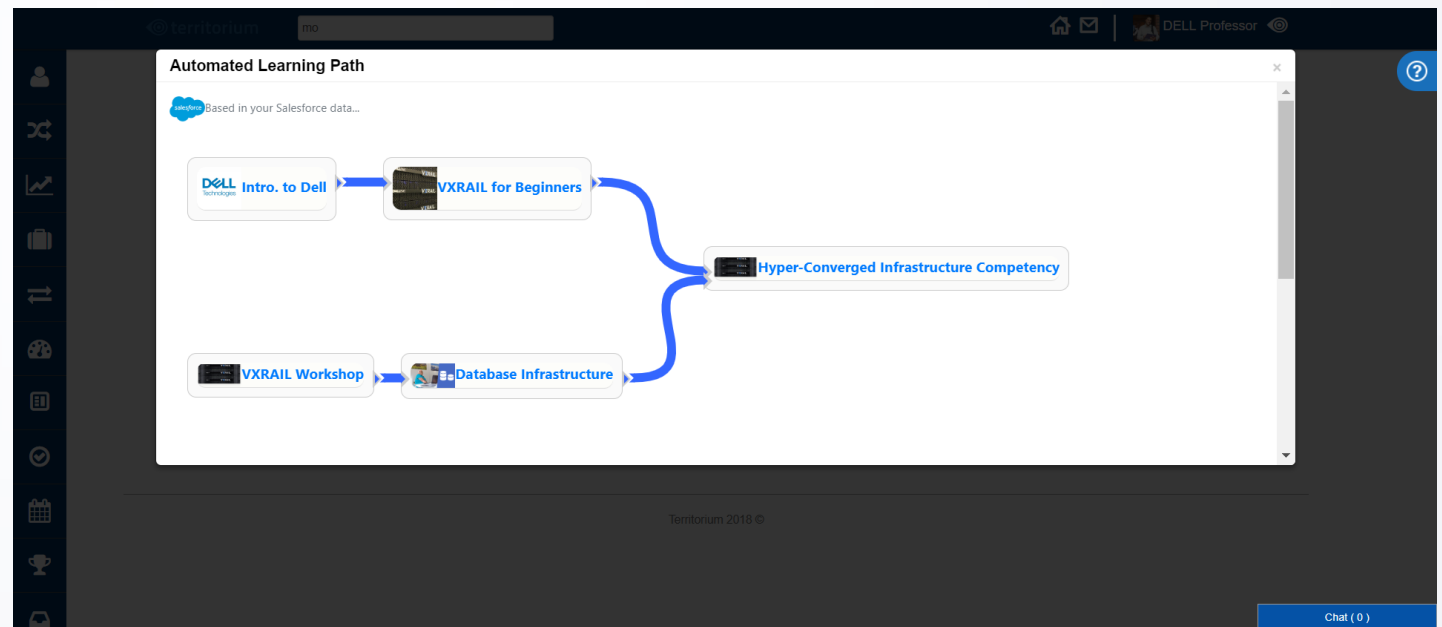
territorium

mo

DELL Professor

Automated Learning Path

×

salesforce Based in your Salesforce data...

DELL Technologies Intro. to Dell

VXRAIL for Beginners

Hyper-Converged Infrastructure Competency

VXRAIL Workshop

Database Infrastructure

Territorium 2018 ©

Chat ( 0 )